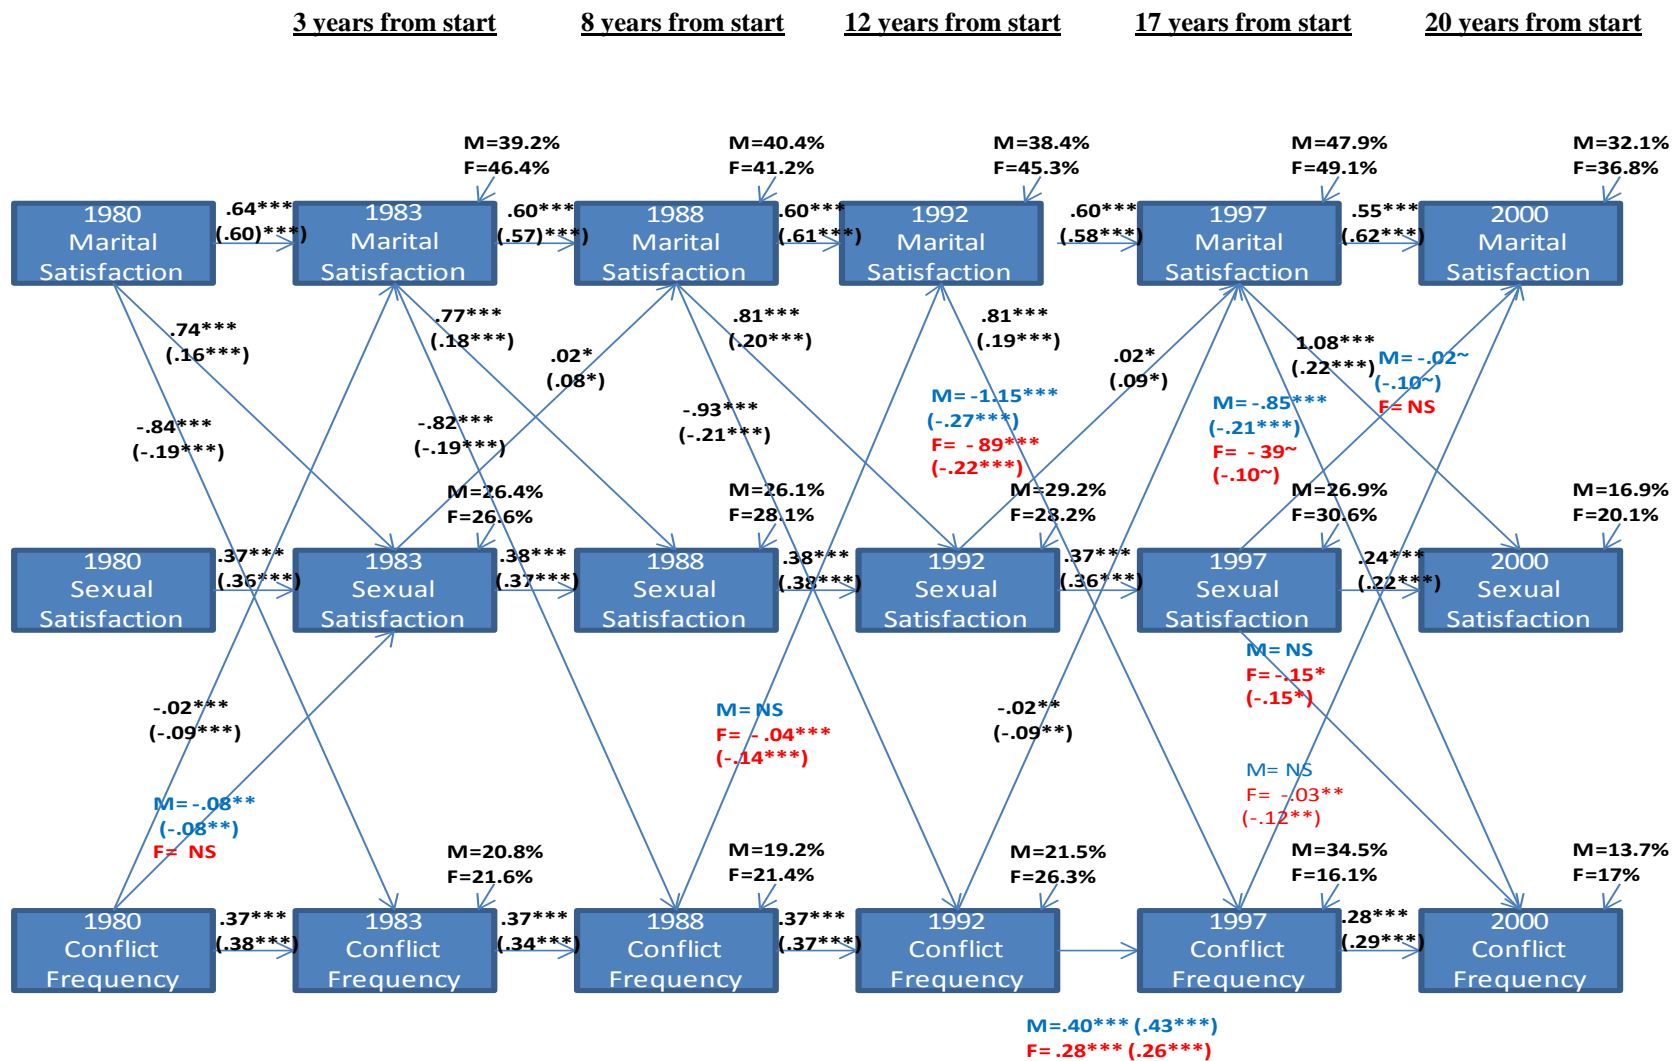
3 years from start
8 years from start
12 years from start
17 years from start
20 years from start

M=39.2%
F=46.4%

M=40.4%
F=41.2%

M=38.4%
F=45.3%

M=47.9%
F=49.1%

M=32.1%
F=36.8%

1980 Marital Satisfaction
.64***
(.60)***)
1983 Marital Satisfaction
.60***
(.57)***)
1988 Marital Satisfaction
.60***
(.61***)
1992 Marital Satisfaction
.60***
(.58***)
1997 Marital Satisfaction
.55***
(.62***)
2000 Marital Satisfaction

.74***
(.16***)
.77***
(.18***)
.02*
(.08*)
.81***
(.20***)
.81***
(.19***)
.02*
(.09*)
1.08***
(.22***)
M= -.02~
(-.10~)
F= NS

-.84***
(-.19***)
-.82***
(-.19***)
-.93***
(-.21***)
M= -1.15***
(-.27***)
F= -.89***
(-.22***)
M= -.85***
(-.21***)
F= -.39~
(-.10~)

M=26.4%
F=26.6%
M=26.1%
F=28.1%
M=29.2%
F=23.2%
M=26.9%
F=30.6%
M=16.9%
F=20.1%

1980 Sexual Satisfaction
.37***
(.36***)
1983 Sexual Satisfaction
.38***
(.37***)
1988 Sexual Satisfaction
.38***
(.38***)
1992 Sexual Satisfaction
.37***
(.36***)
1997 Sexual Satisfaction
.24***
(.22***)
2000 Sexual Satisfaction

M= NS
F= -.15*
(-.15*)

-.02***
(-.09***)
M= NS
F= -.04***
(-.14***)
-.02**
(-.09**)
M= NS
F= -.03**
(-.12**)

M= -.08**
(-.08**)
F= NS

M=20.8%
F=21.6%
M=19.2%
F=21.4%
M=21.5%
F=26.3%
M=34.5%
F=16.1%
M=13.7%
F=17%

1980 Conflict Frequency
.37***
(.38***)
1983 Conflict Frequency
.37***
(.34***)
1988 Conflict Frequency
.37***
(.37***)
1992 Conflict Frequency
1997 Conflict Frequency
.28***
(.29***)
2000 Conflict Frequency

M=.40*** (.43***)
F=.28*** (.26***)